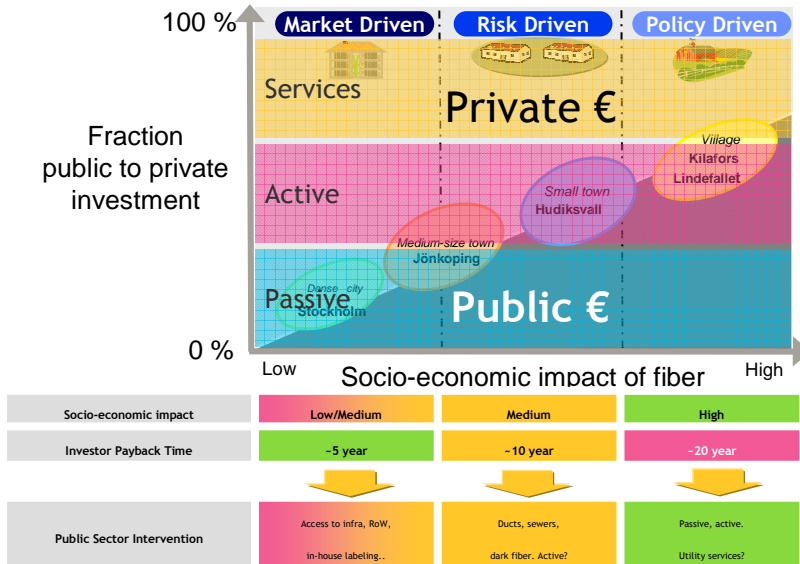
100 %

Market Driven

Risk Driven

Policy Driven

Fraction public to private investment

Services

Private €

Active

Passive

Public €

Village
Kilafors
Lindefallet

Small town
Hudiksvall

Medium-size town
Jönkoping

Dense city
Stockholm

0 %

Low

Socio-economic impact of fiber

High

| Socio-economic impact | Low/Medium | Medium | High |
|---|---|---|---|
| Investor Payback Time | ~5 year | ~10 year | ~20 year |
| Public Sector Intervention | Access to infra, RoW, in-house labeling.. | Ducts, sewers, dark fiber. Active? | Passive, active. Utility services? |